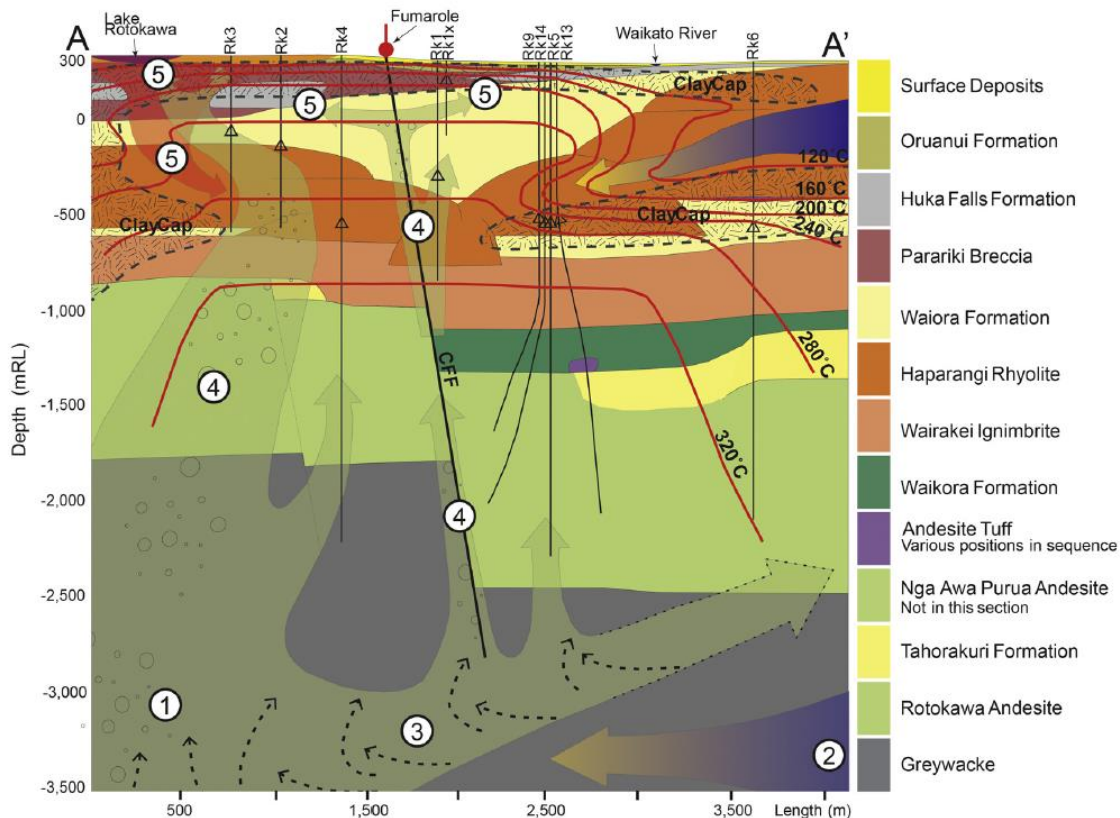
Lake Rotokawa

Fumarole

Waikato River

A

A'

Rk3

Rk2

Rk4

Rk1

Rk1x

Rk9

Rk14

Rk5

Rk13

Rk6

300

0

-500

-1,000

-1,500

-2,000

-2,500

-3,000

-3,500

Depth (mRL)

5

5

5

5

ClayCap

ClayCap

ClayCap

120°C

160°C

200°C

240°C

280°C

320°C

4

4

4

CFF

1

2

3

500

1,500

2,500

3,500

Length (m)

Surface Deposits

Oruanui Formation

Huka Falls Formation

Parariki Breccia

Waiora Formation

Haparangi Rhyolite

Wairakei Ignimbrite

Waikora Formation

Andesite Tuff
Various positions in sequence

Nga Awa Purua Andesite
Not in this section

Tahorakuri Formation

Rotokawa Andesite

Greywacke